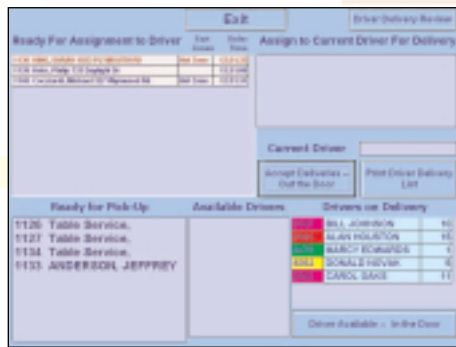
Exit

Driver Delivery Review

Ready For Assignment to Driver

Assign to Current Driver For Delivery

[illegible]

Current Driver

Accept Deliveries -- Out the Door

Print Driver Delivery List

Ready for Pick-Up

Available Drivers

Drivers on Delivery

1126 Table Service.
1127 Table Service.
1134 Table Service.
1133 ANDERSON, JEFFREY

| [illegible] | BILL JOHNSON | 10 |
|---|---|---|
| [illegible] | ALAN HOUSTON | 15 |
| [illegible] | MARCY EDWARDS | 1 |
| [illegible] | DONALD NOVAK | 8 |
| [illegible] | CAROL SAKS | 11 |

Driver Available -- In the Door